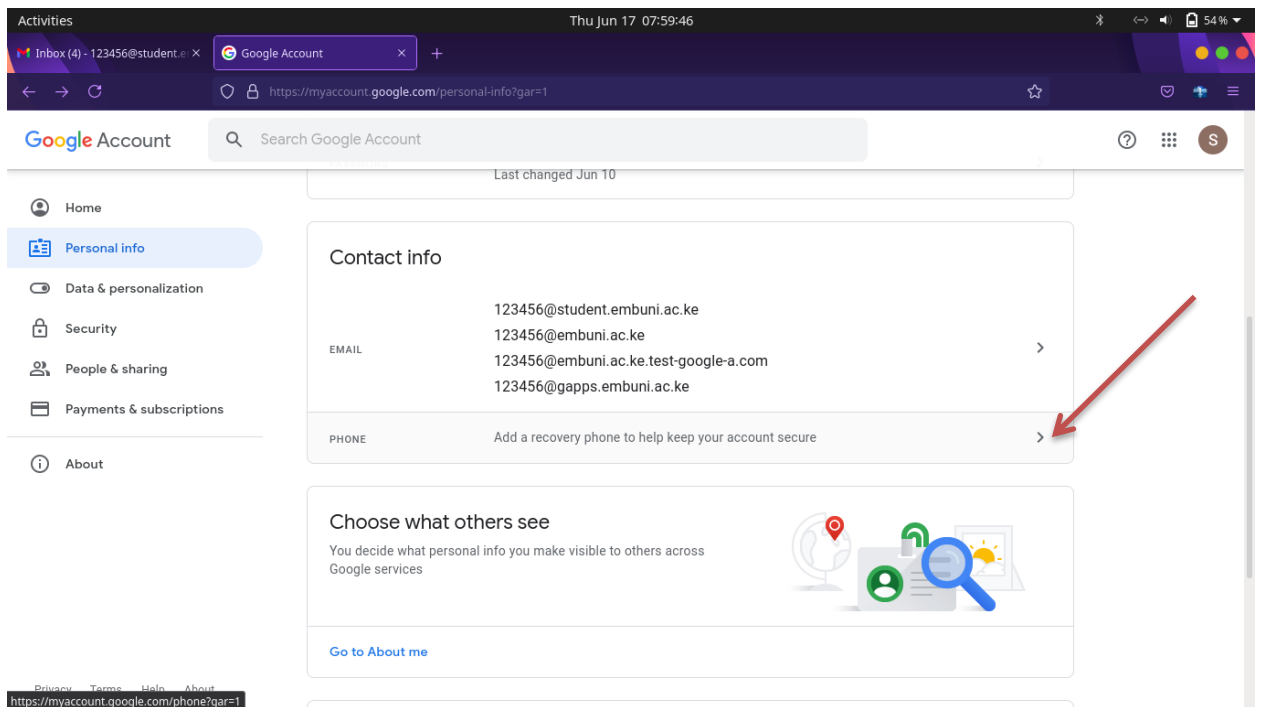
Activities

Thu Jun 17 07:59:46

54 %

Inbox (4) - 123456@student.e ×

Google Account ×

+

https://myaccount.google.com/personal-info?gar=1

Google Account

Search Google Account

S

Last changed Jun 10

Home

Personal info

Data & personalization

Security

People & sharing

Payments & subscriptions

About

Contact info

EMAIL

123456@student.embuni.ac.ke
123456@embuni.ac.ke
123456@embuni.ac.ke.test-google-a.com
123456@gapps.embuni.ac.ke

PHONE

Add a recovery phone to help keep your account secure

Choose what others see

You decide what personal info you make visible to others across Google services

Go to About me

Privacy Terms Help About

https://myaccount.google.com/phone?gar=1